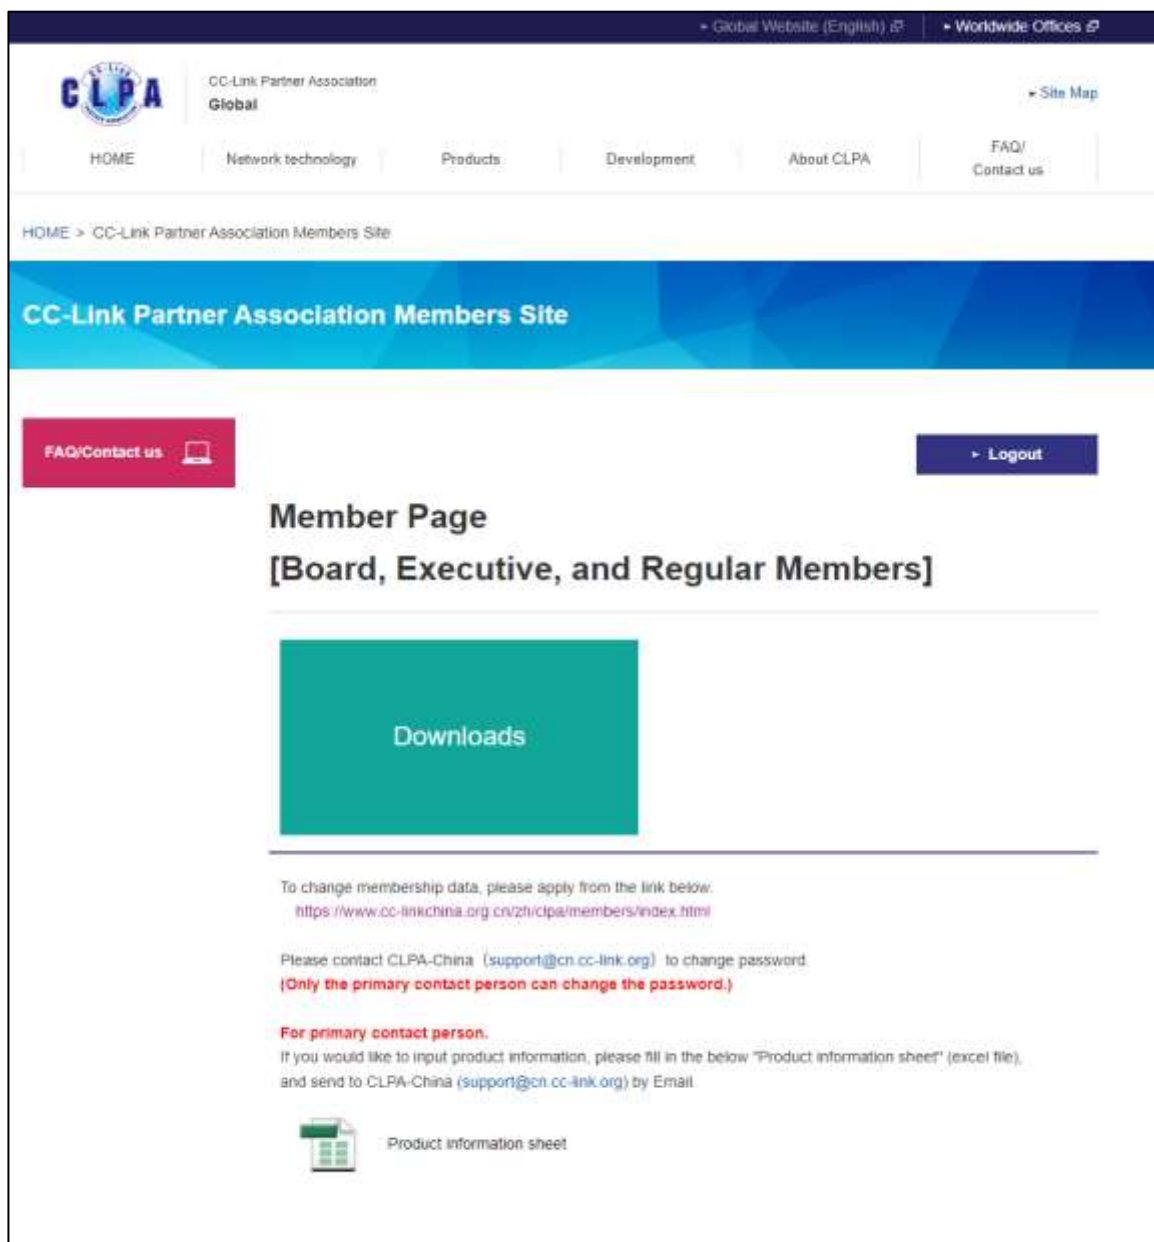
Global Website (English)

Worldwide Offices

CLPA

CC-Link Partner Association
Global

Site Map

HOME

Network technology

Products

Development

About CLPA

FAQ/
Contact us

HOME > CC-Link Partner Association Members Site

CC-Link Partner Association Members Site

FAQ/Contact us

Logout

Member Page
[Board, Executive, and Regular Members]

Downloads

To change membership data, please apply from the link below.
https://www.cc-linkchina.org.cn/zh/clpa/members/index.html

Please contact CLPA-China（support@cn.cc-link.org）to change password.
(Only the primary contact person can change the password.)

For primary contact person.
If you would like to input product information, please fill in the below "Product information sheet" (excel file), and send to CLPA-China (support@cn.cc-link.org) by Email.

Product information sheet